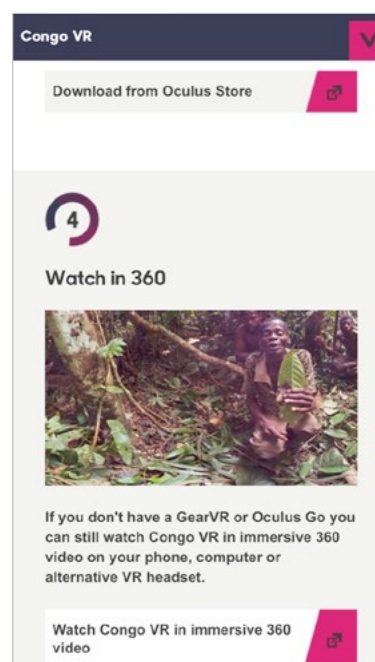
Congo VR

Download from Oculus Store

4

Watch in 360

If you don't have a GearVR or Oculus Go you can still watch Congo VR in immersive 360 video on your phone, computer or alternative VR headset.

Watch Congo VR in immersive 360 video